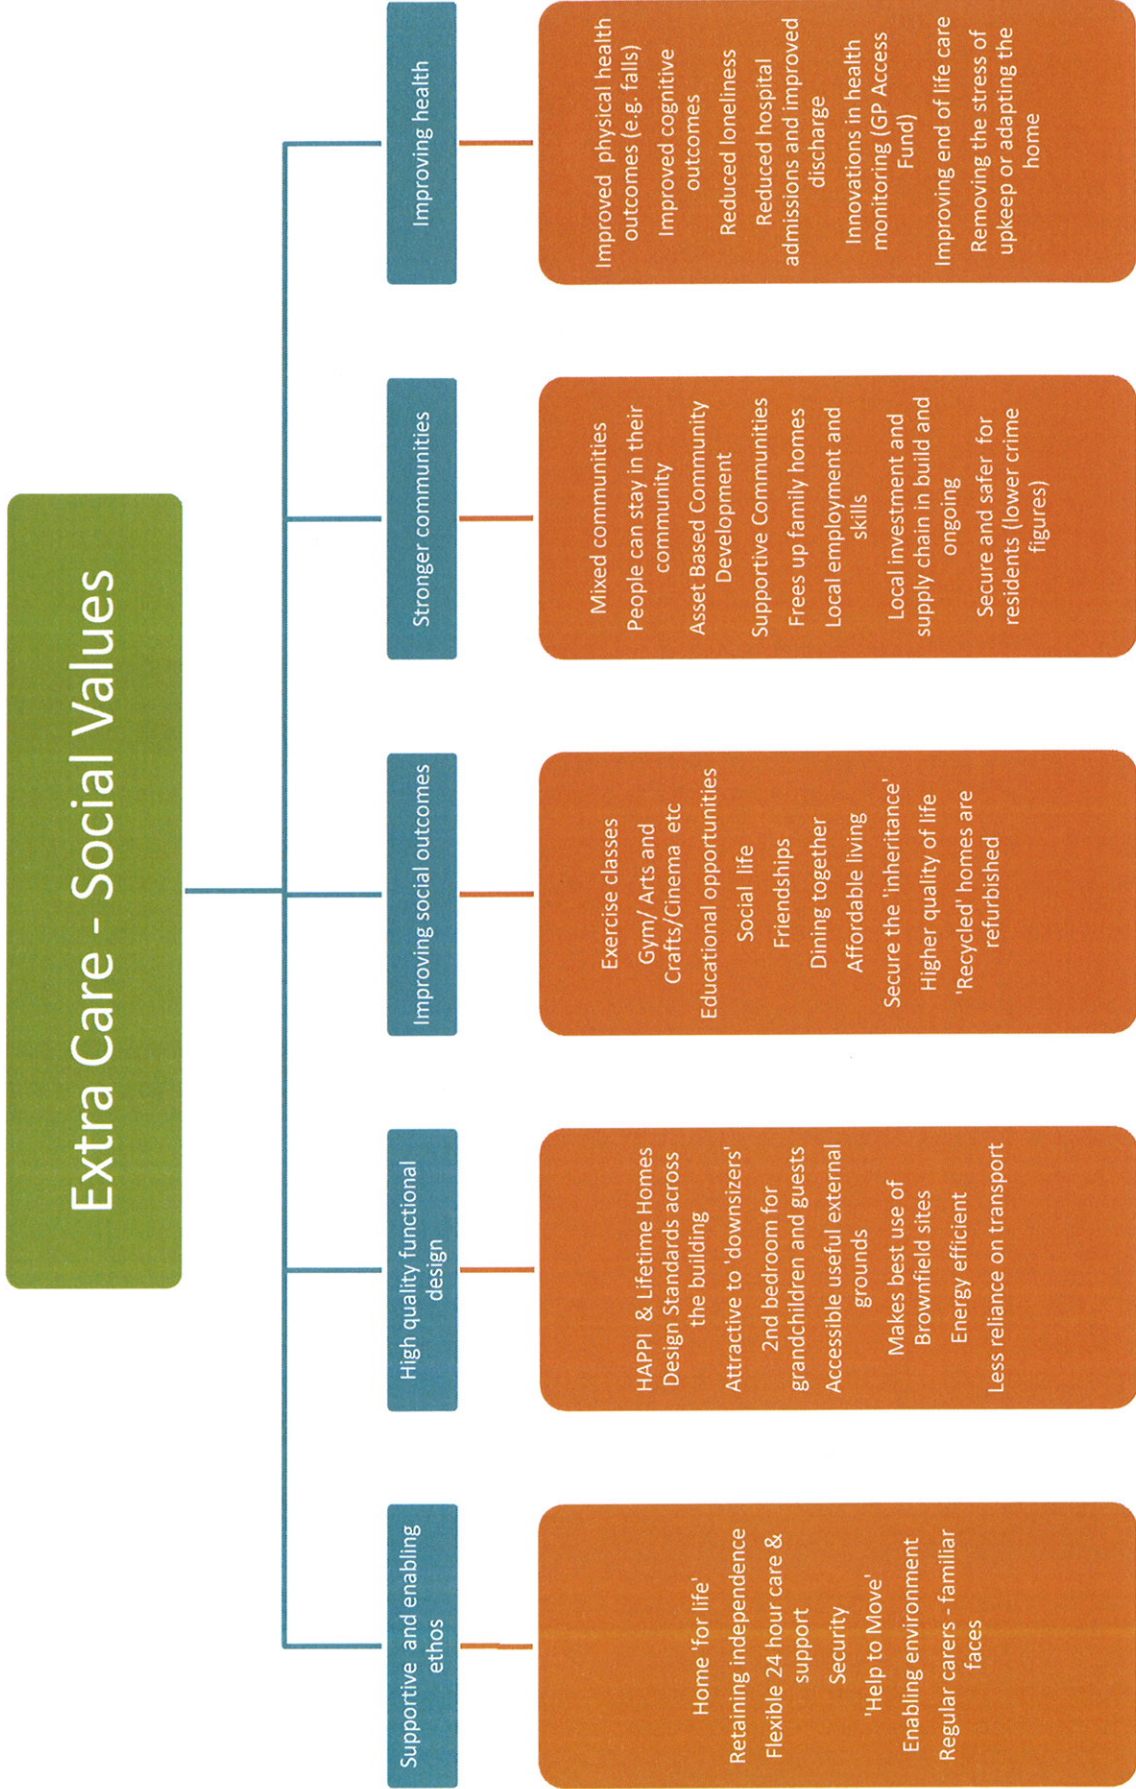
Extra Care - Social Values

Improving health

Improved physical health outcomes (e.g. falls)
Improved cognitive outcomes
Reduced loneliness
Reduced hospital admissions and improved discharge
Innovations in health monitoring (GP Access Fund)
Improving end of life care
Removing the stress of upkeep or adapting the home

Stronger communities

Mixed communities
People can stay in their community
Asset Based Community Development
Supportive Communities
Frees up family homes
Local employment and skills
Local investment and supply chain in build and ongoing
Secure and safer for residents (lower crime figures)

Improving social outcomes

Exercise classes
Gym/ Arts and Crafts/Cinema etc
Educational opportunities
Social life
Friendships
Dining together
Affordable living
Secure the 'inheritance'
Higher quality of life
'Recycled' homes are refurbished

High quality functional design

HAPPI & Lifetime Homes Design Standards across the building
Attractive to 'downsizers'
2nd bedroom for grandchildren and guests
Accessible useful external grounds
Makes best use of Brownfield sites
Energy efficient
Less reliance on transport

Supportive and enabling ethos

Home 'for life'
Retaining independence
Flexible 24 hour care & support
Security
'Help to Move'
Enabling environment
Regular carers - familiar faces